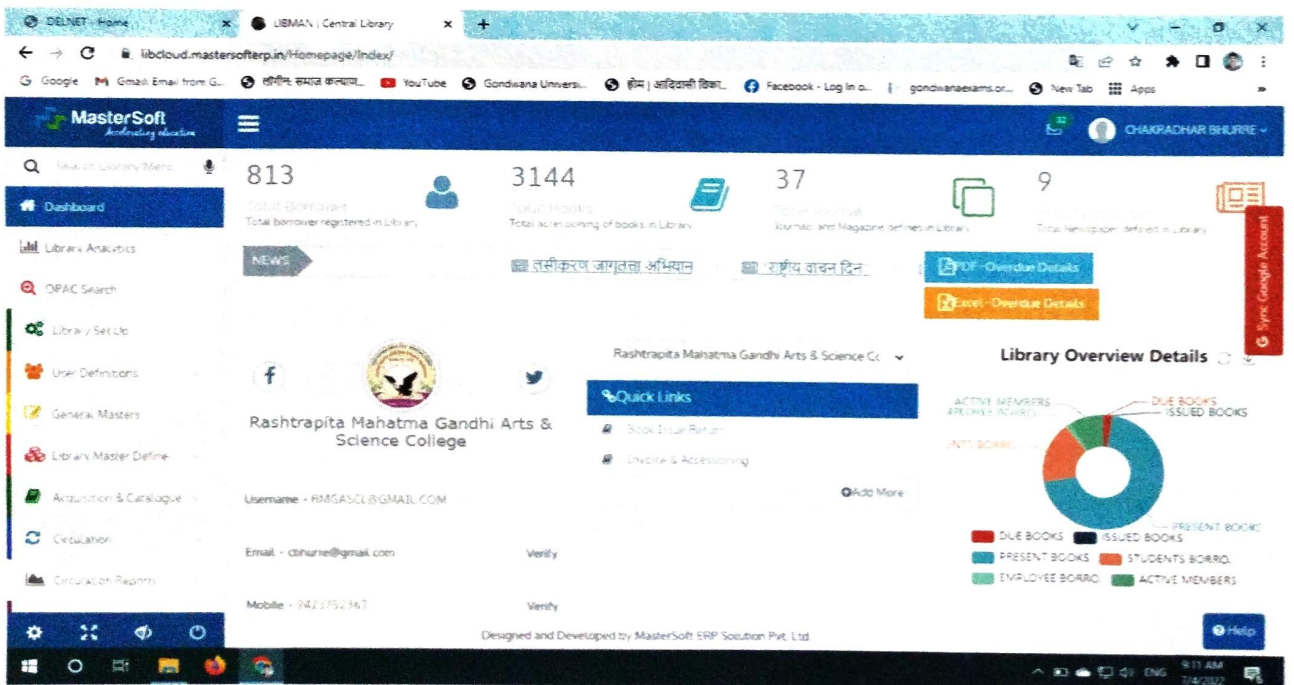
DELNET - Home × LIBMAN | Central Library × +

libcloud.mastersofterp.in/Homepage/Index/

Google Gmail: Email from G... लोगीन: समाज कल्याण... YouTube Gondwana Universi... होम | आदिवासी विका... Facebook - Log In o... gondwanaexams.or... New Tab Apps

MasterSoft Accelerating education

CHAKRADHAR BHURRE

Search Library Menu

Dashboard
Library Analytics
OPAC Search
Library Set Up
User Definitions
General Masters
Library Master Define
Acquisition & Catalogue
Circulation
Circulation Reports

813
Total Borrower
Total borrower registered in Library

3144
Total Books
Total accessioning of books in Library

37
Total Journals
Journals and Magazine defines in Library

9
Total Newspaper
Total Newspaper defined in Library

NEWS

तसीकरण जागरुता अभियान

राष्ट्रीय वाचन दिन

PDF - Overdue Details

Excel - Overdue Details

Sync Google Account

Rashtrapita Mahatma Gandhi Arts & Science College

Username - RMGASCL@GMAIL.COM

Email - cbhurre@gmail.com Verify

Mobile - 9423752367 Verify

Rashtrapita Mahatma Gandhi Arts & Science Co

Quick Links

Book Issue Return

Invoice & Accessioning

Add More

Library Overview Details

ACTIVE MEMBERS
EMPLOYEE BORRO.
DUE BOOKS
ISSUED BOOKS
STUDENTS BORRO.
PRESENT BOOKS

DUE BOOKS ISSUED BOOKS
PRESENT BOOKS STUDENTS BORRO.
EMPLOYEE BORRO. ACTIVE MEMBERS

Help

Designed and Developed by MasterSoft ERP Solution Pvt. Ltd.

ENG 9:11 AM 7/4/2022